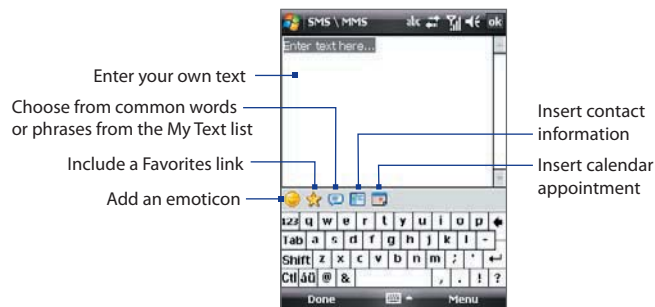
SMS \ MMS

ok

Enter text here...

Enter your own text

Choose from common words or phrases from the My Text list

Include a Favorites link

Add an emoticon

Insert contact information

Insert calendar appointment

123 q w e r t y u i o p

Tab a s d f g h j k l -

Shift z x c v b n m ; '

Ctl áü @ & , . ! ?

Done

Menu